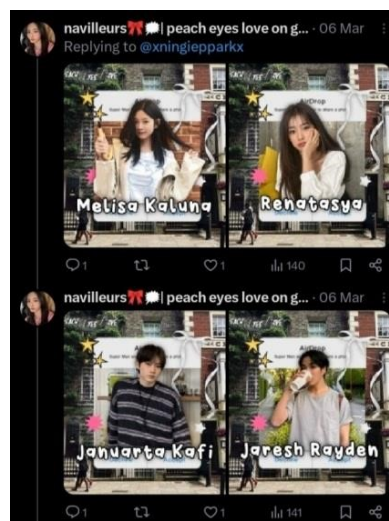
navilleurs🎀💭| peach eyes love on g... · 06 Mar
Replying to @xningiepparkx

AirDrop

Melisa Kaluna

AirDrop

Renatasya

1 1 140

navilleurs🎀💭| peach eyes love on g... · 06 Mar

AirDrop

Januarta Kafi

AirDrop

Jaresh Rayden

1 1 141